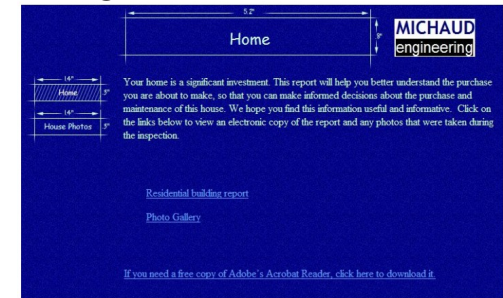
5.2"

Home

.8"

MICHAUD
engineering

14"

Home

.5"

14"

House Photos

.5"

Your home is a significant investment. This report will help you better understand the purchase you are about to make, so that you can make informed decisions about the purchase and maintenance of this house. We hope you find this information useful and informative. Click on the links below to view an electronic copy of the report and any photos that were taken during the inspection.

Residential building report

Photo Gallery

If you need a free copy of Adobe's Acrobat Reader, click here to download it.